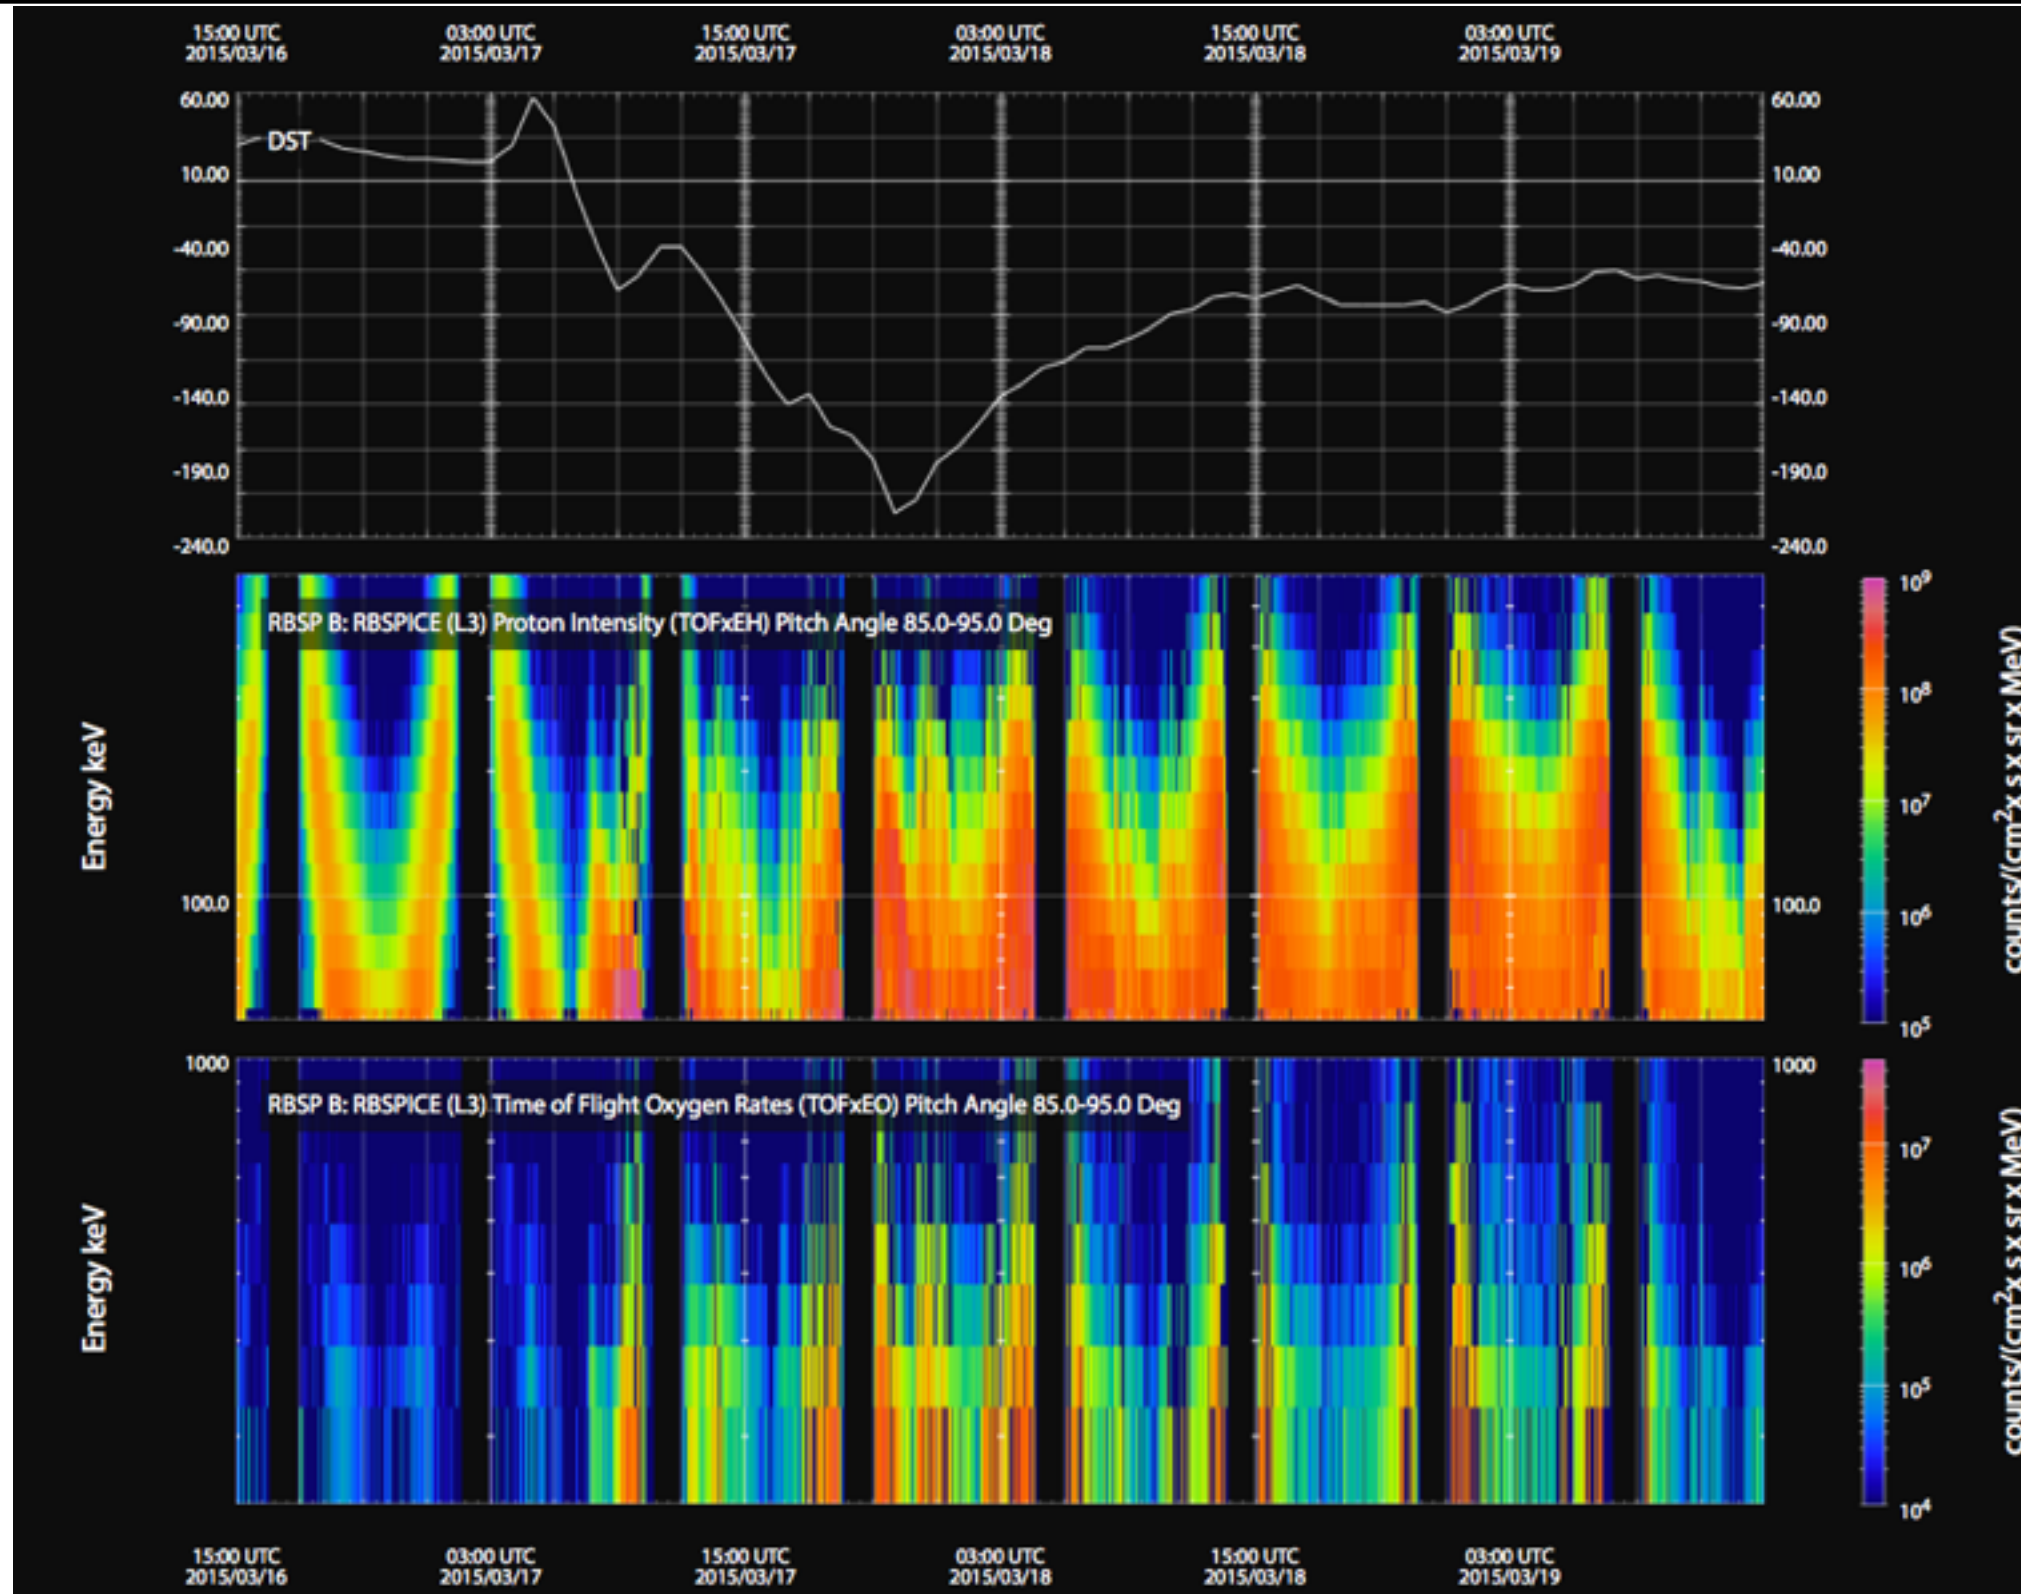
15:00 UTC 2015/03/16
03:00 UTC 2015/03/17
15:00 UTC 2015/03/17
03:00 UTC 2015/03/18
15:00 UTC 2015/03/18
03:00 UTC 2015/03/19

60.00
10.00
-40.00
-90.00
-140.0
-190.0
-240.0

DST

60.00
10.00
-40.00
-90.00
-140.0
-190.0
-240.0

RBSP B: RBSPICE (L3) Proton Intensity (TOFxEH) Pitch Angle 85.0-95.0 Deg

Energy keV

100.0

100.0

$10^9$
$10^8$
$10^7$
$10^6$
$10^5$

counts/(cm$^2$x s x sr x MeV)

1000

RBSP B: RBSPICE (L3) Time of Flight Oxygen Rates (TOFxEO) Pitch Angle 85.0-95.0 Deg

Energy keV

1000

$10^7$
$10^6$
$10^5$
$10^4$

counts/(cm$^2$x s x sr x MeV)

15:00 UTC 2015/03/16
03:00 UTC 2015/03/17
15:00 UTC 2015/03/17
03:00 UTC 2015/03/18
15:00 UTC 2015/03/18
03:00 UTC 2015/03/19